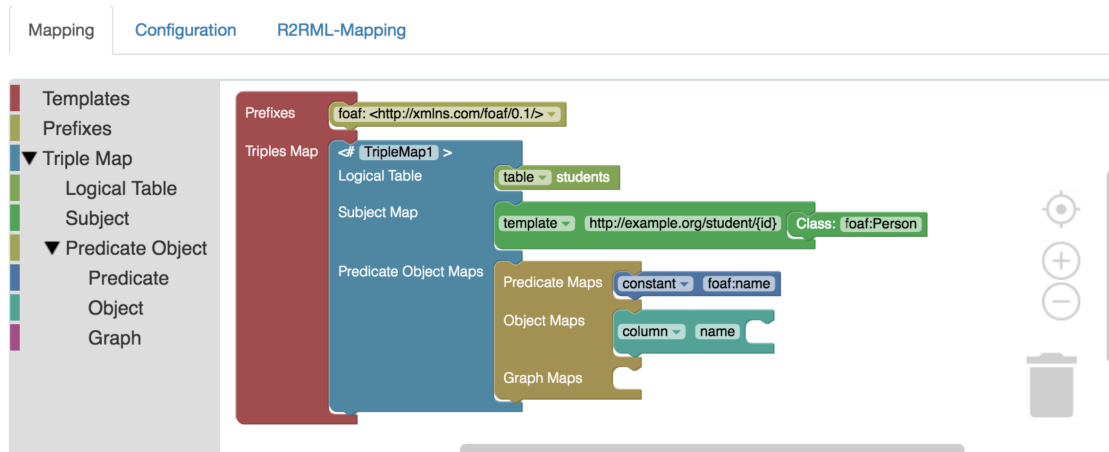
Mapping
Configuration
R2RML-Mapping

Templates
Prefixes
▼ Triple Map
Logical Table
Subject
▼ Predicate Object
Predicate
Object
Graph

Prefixes
foaf: <http://xmlns.com/foaf/0.1/>
Triples Map
<# TripleMap1 >
Logical Table
table students
Subject Map
template http://example.org/student/{id}
Class: foaf:Person
Predicate Object Maps
Predicate Maps
constant foaf:name
Object Maps
column name
Graph Maps